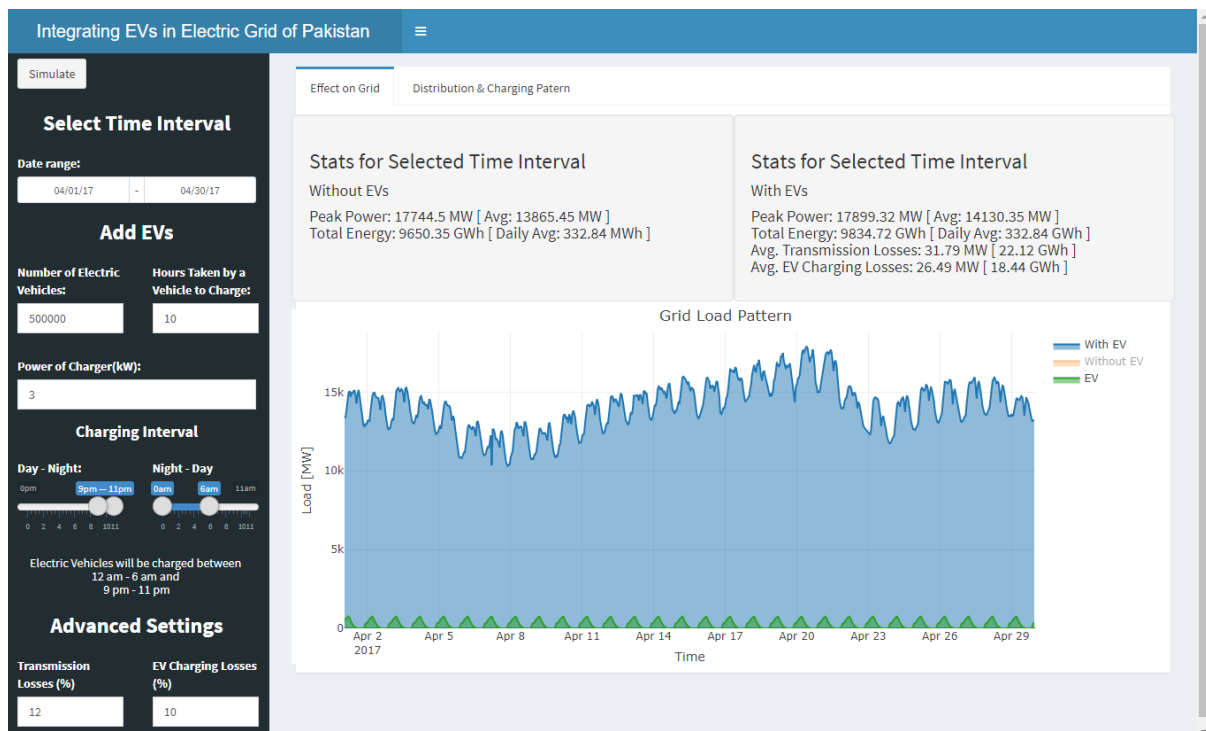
Integrating EVs in Electric Grid of Pakistan

Simulate

Select Time Interval

Date range:

04/01/17 - 04/30/17

Add EVs

Number of Electric Vehicles:

500000

Hours Taken by a Vehicle to Charge:

10

Power of Charger(kW):

3

Charging Interval

Day - Night:

0pm 9pm — 11pm

0 2 4 6 8 1011

Night - Day

0am 6am 11am

0 2 4 6 8 1011

Electric Vehicles will be charged between 12 am - 6 am and 9 pm - 11 pm

Advanced Settings

Transmission Losses (%)

12

EV Charging Losses (%)

10

Effect on Grid

Distribution & Charging Patern

Stats for Selected Time Interval

Without EVs

Peak Power: 17744.5 MW [ Avg: 13865.45 MW ]
Total Energy: 9650.35 GWh [ Daily Avg: 332.84 MWh ]

Stats for Selected Time Interval

With EVs

Peak Power: 17899.32 MW [ Avg: 14130.35 MW ]
Total Energy: 9834.72 GWh [ Daily Avg: 332.84 GWh ]
Avg. Transmission Losses: 31.79 MW [ 22.12 GWh ]
Avg. EV Charging Losses: 26.49 MW [ 18.44 GWh ]

Grid Load Pattern

With EV
Without EV
EV

Load [MW]

15k
10k
5k
0

Apr 2 2017
Apr 5
Apr 8
Apr 11
Apr 14
Apr 17
Apr 20
Apr 23
Apr 26
Apr 29

Time